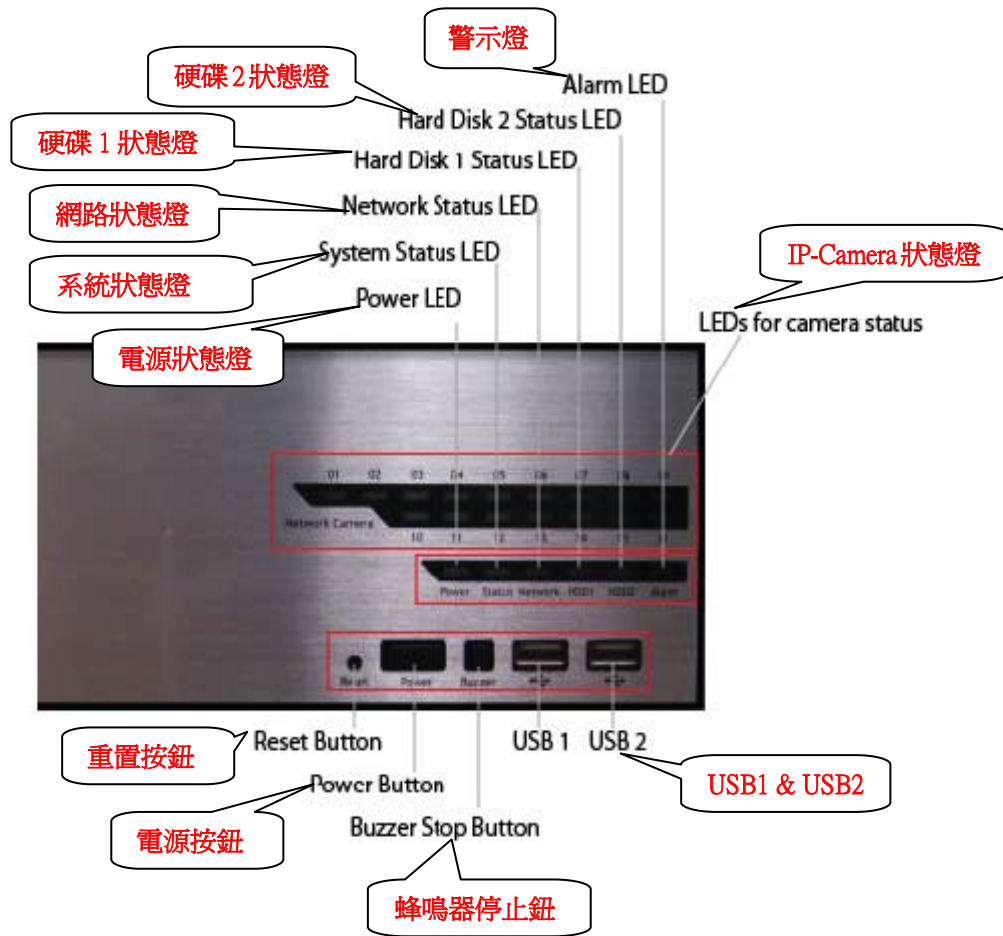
警示燈

Alarm LED

硬碟 2 狀態燈

Hard Disk 2 Status LED

硬碟 1 狀態燈

Hard Disk 1 Status LED

網路狀態燈

Network Status LED

系統狀態燈

System Status LED

IP-Camera 狀態燈

Power LED

LEDs for camera status

電源狀態燈

01 02 03 04 05 06 07 08 09

Network Camera

10 11 12 13 14 15 16

Power Status Network HDD1 HDD2 Alarm

Reset Power Buzzer

重置按鈕

Reset Button

USB 1

USB 2

USB1 & USB2

Power Button

電源按鈕

Buzzer Stop Button

蜂鳴器停止鈕